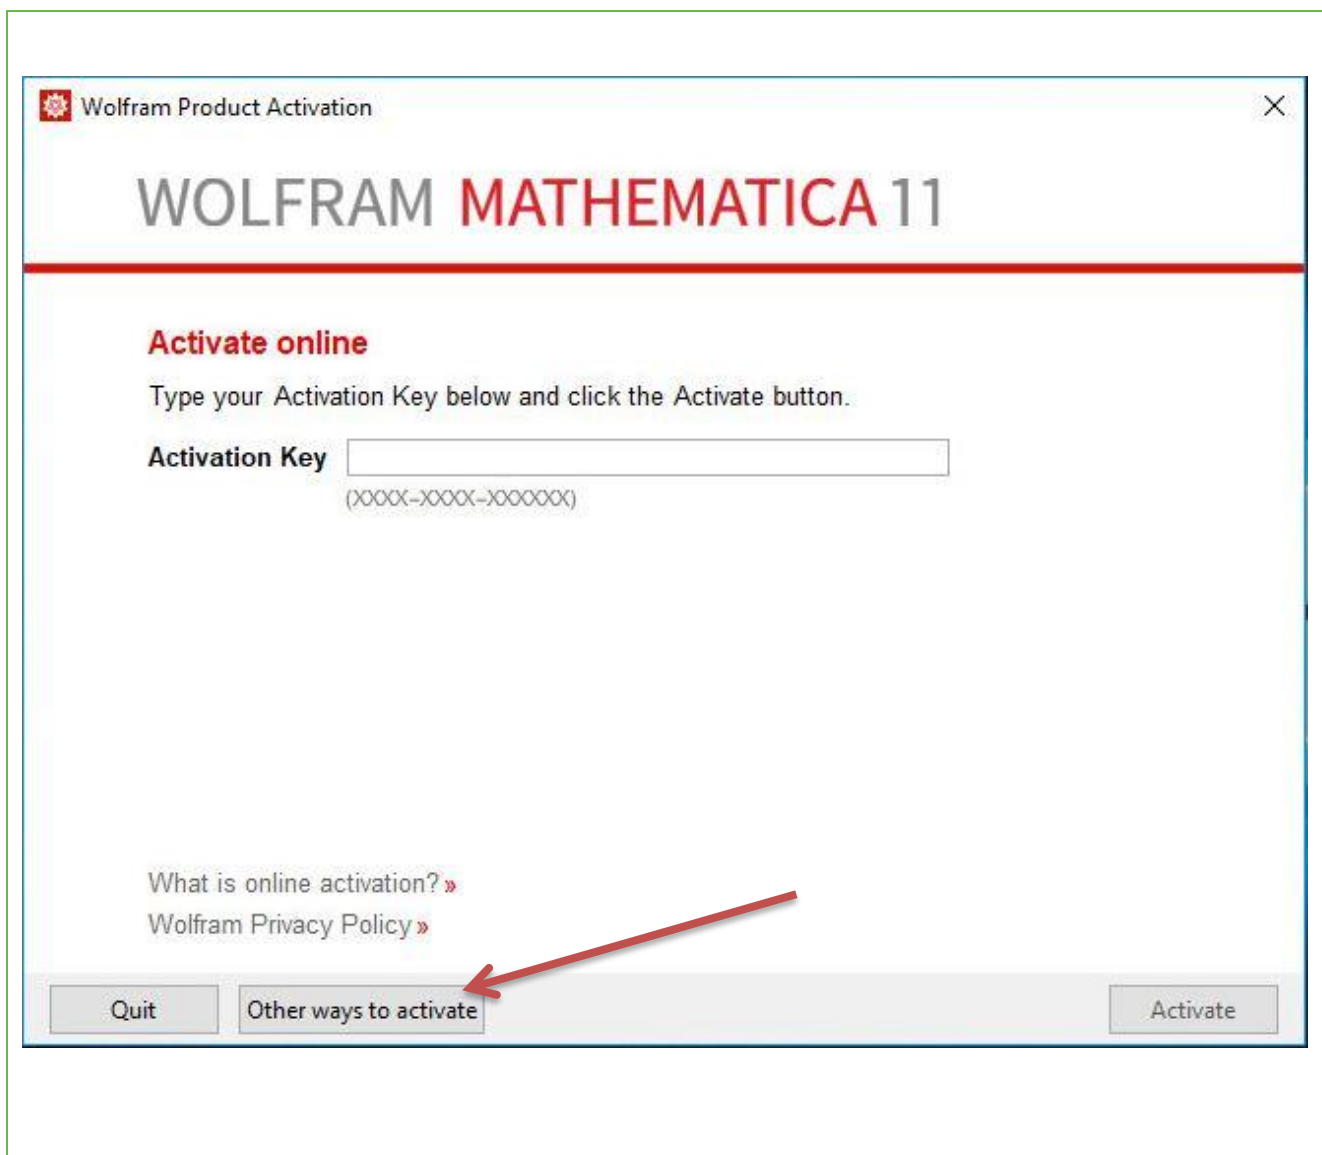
Wolfram Product Activation

WOLFRAM MATHEMATICA 11

Activate online

Type your Activation Key below and click the Activate button.

Activation Key

(XXXX-XXXX-XXXXXX)

What is online activation? »
Wolfram Privacy Policy »

Quit
Other ways to activate
Activate